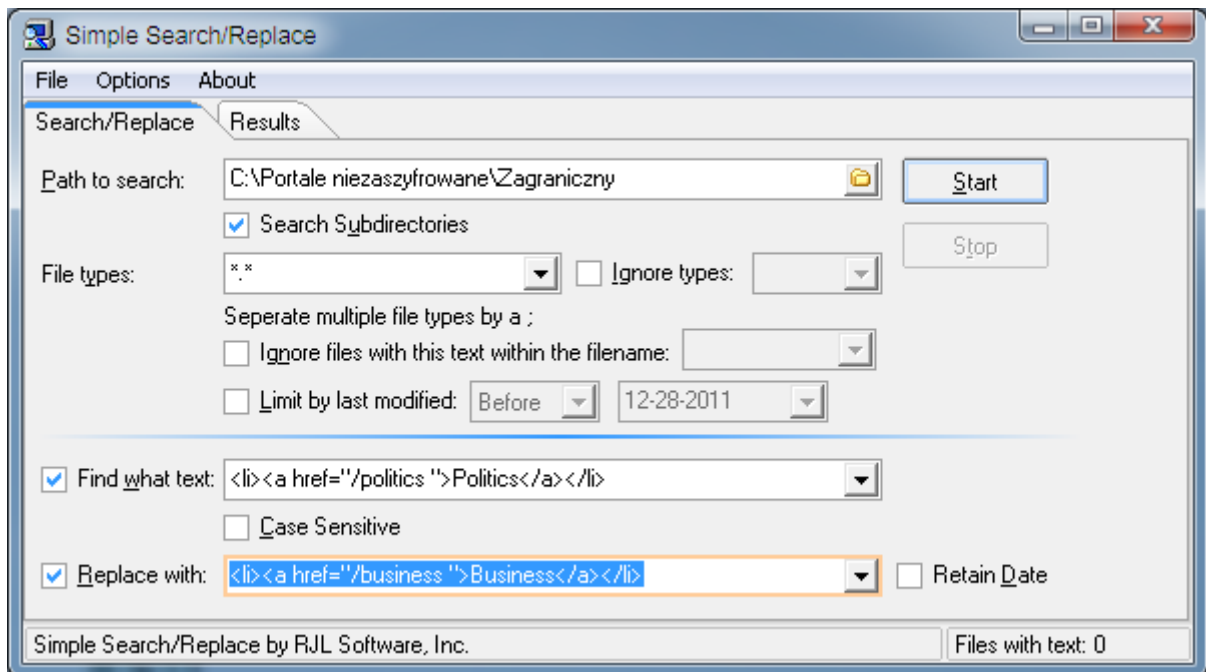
Simple Search/Replace

File Options About

Search/Replace Results

Path to search: C:\Portale niezaszyfrowane\Zagraniczny

Start

Search Subdirectories

Stop

File types: *.*

Ignore types:

Seperate multiple file types by a ;

Ignore files with this text within the filename:

Limit by last modified: Before 12-28-2011

Find what text: <li><a href="/politics ">Politics</a></li>

Case Sensitive

Replace with: <li><a href="/business ">Business</a></li>

Retain Date

Simple Search/Replace by RJL Software, Inc.

Files with text: 0